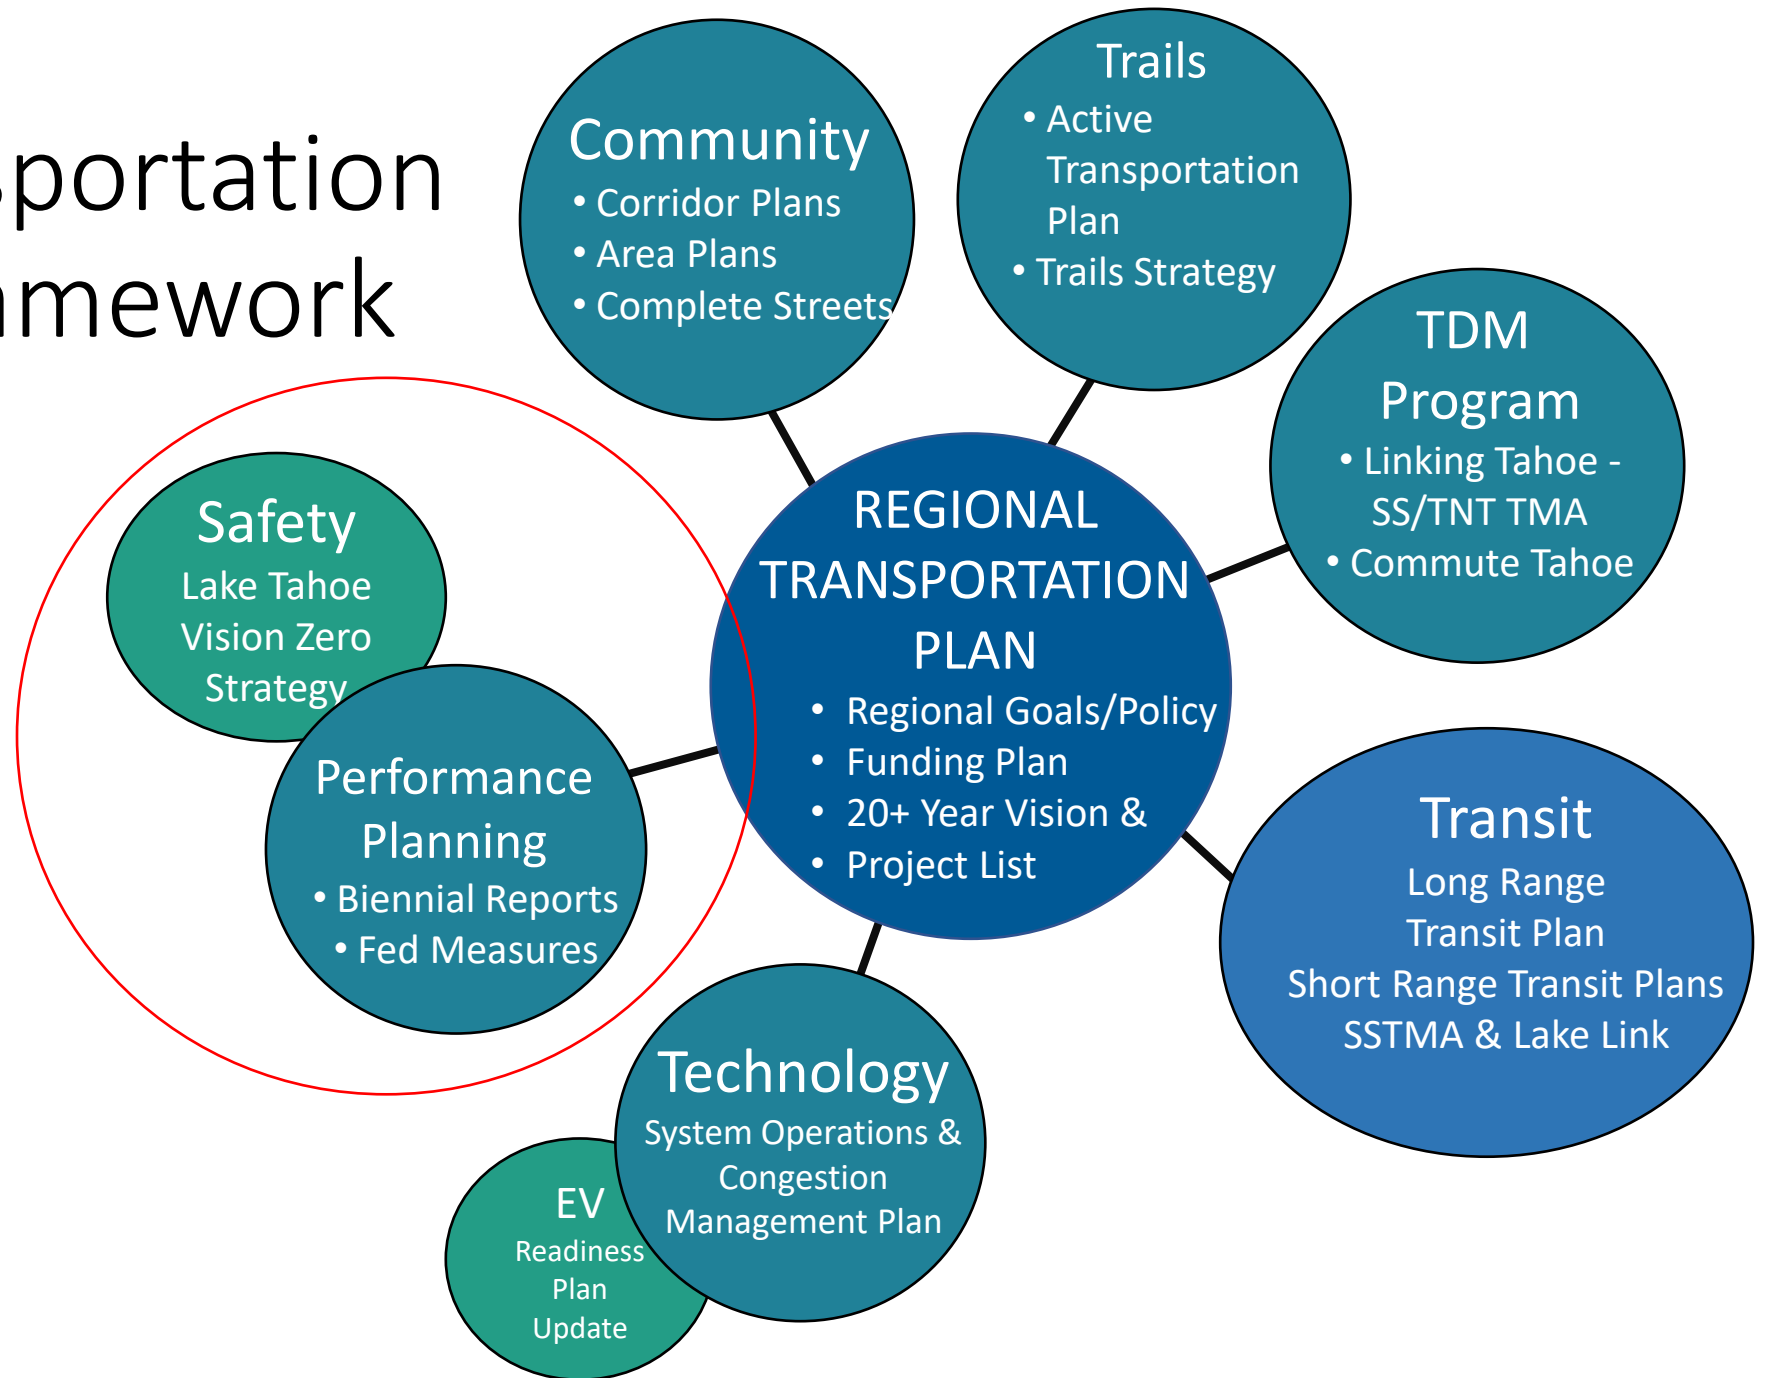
sportation
mework

Community
• Corridor Plans
• Area Plans
• Complete Streets

Trails
• Active Transportation Plan
• Trails Strategy

TDM Program
• Linking Tahoe - SS/TNT TMA
• Commute Tahoe

Safety
Lake Tahoe Vision Zero Strategy

REGIONAL TRANSPORTATION PLAN
• Regional Goals/Policy
• Funding Plan
• 20+ Year Vision &
• Project List

Performance Planning
• Biennial Reports
• Fed Measures

Transit
Long Range Transit Plan
Short Range Transit Plans
SSTMA & Lake Link

Technology
System Operations & Congestion Management Plan

EV
Readiness Plan Update